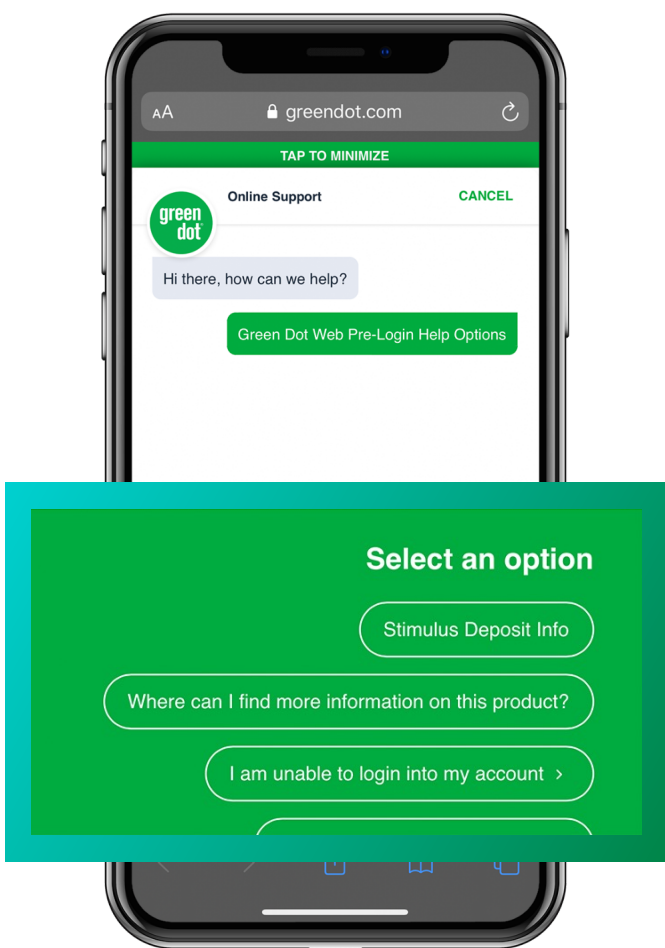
AA greendot.com

TAP TO MINIMIZE

green dot

Online Support

CANCEL

Hi there, how can we help?

Green Dot Web Pre-Login Help Options

Select an option

Stimulus Deposit Info

Where can I find more information on this product?

I am unable to login into my account >